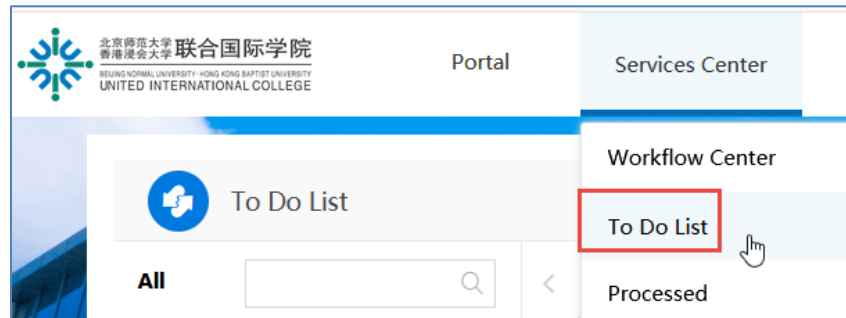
北京师范大学
香港浸会大学联合国际学院
BEIJING NORMAL UNIVERSITY · HONG KONG BAPTIST UNIVERSITY
UNITED INTERNATIONAL COLLEGE

Portal

Services Center

Workflow Center

To Do List

Processed

To Do List

All